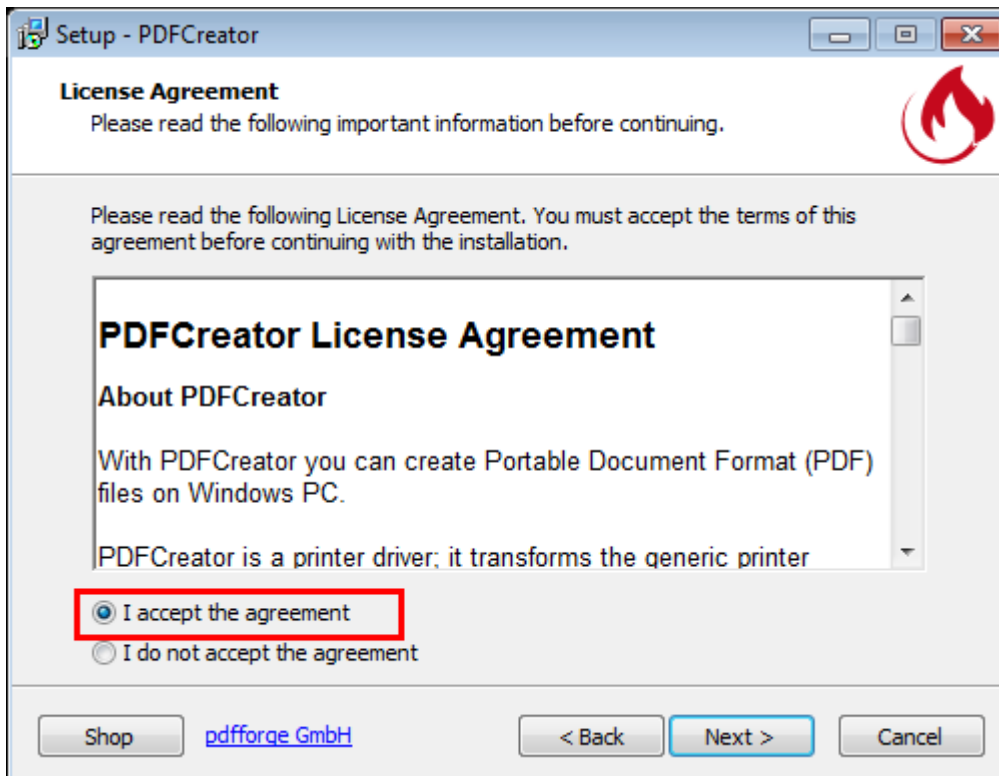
Setup - PDFCreator

License Agreement
Please read the following important information before continuing.

Please read the following License Agreement. You must accept the terms of this agreement before continuing with the installation.

PDFCreator License Agreement

About PDFCreator

With PDFCreator you can create Portable Document Format (PDF) files on Windows PC.

PDFCreator is a printer driver; it transforms the generic printer

I accept the agreement
I do not accept the agreement

Shop
pdfforge GmbH
< Back
Next >
Cancel